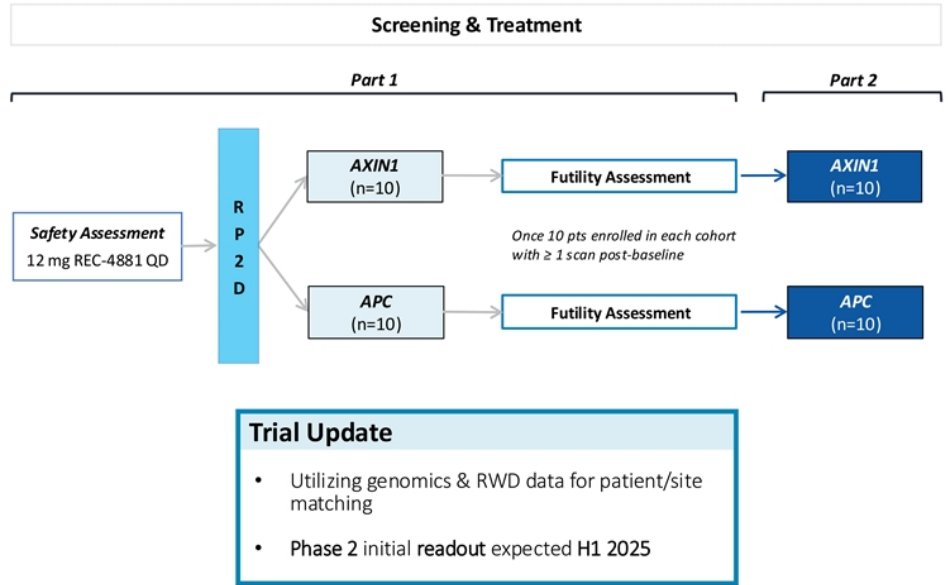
Screening & Treatment

Part 1

Part 2

Safety Assessment
12 mg REC-4881 QD

R
P
2
D

AXIN1
(n=10)

APC
(n=10)

Futility Assessment

Futility Assessment

Once 10 pts enrolled in each cohort with ≥ 1 scan post-baseline

AXIN1
(n=10)

APC
(n=10)

Trial Update

- Utilizing genomics & RWD data for patient/site matching
- Phase 2 initial readout expected H1 2025